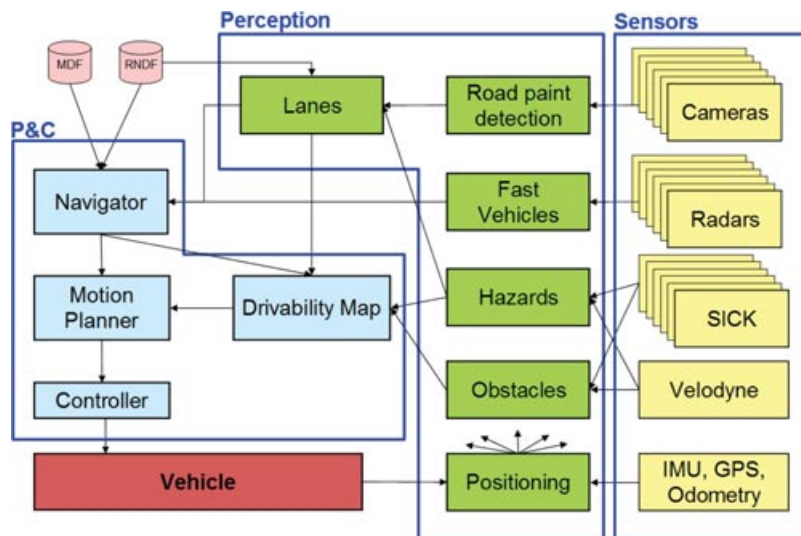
Perception

Sensors

MDF

RNDF

P&C

Lanes

Road paint detection

Cameras

Navigator

Fast Vehicles

Radars

Motion Planner

Drivability Map

Hazards

SICK

Obstacles

Velodyne

Controller

Vehicle

Positioning

IMU, GPS, Odometry